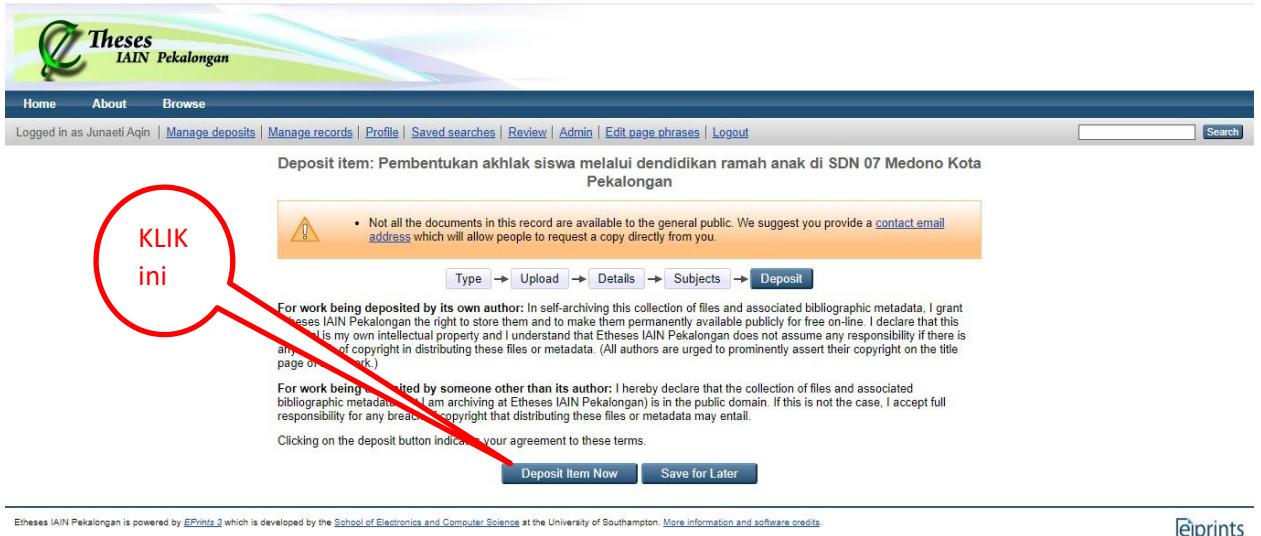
Theses
IAIN Pekalongan

Home About Browse

Logged in as Junaeti Aqin | Manage deposits | Manage records | Profile | Saved searches | Review | Admin | Edit page phrases | Logout

Search

Deposit item: Pembentukan akhlak siswa melalui dendidikan ramah anak di SDN 07 Medono Kota Pekalongan

• Not all the documents in this record are available to the general public. We suggest you provide a contact email address which will allow people to request a copy directly from you.

KLIK ini

Type → Upload → Details → Subjects → Deposit

For work being deposited by its own author: In self-archiving this collection of files and associated bibliographic metadata, I grant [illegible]theses IAIN Pekalongan the right to store them and to make them permanently available publicly for free on-line. I declare that this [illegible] is my own intellectual property and I understand that Etheses IAIN Pekalongan does not assume any responsibility if there is any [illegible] of copyright in distributing these files or metadata. (All authors are urged to prominently assert their copyright on the title page of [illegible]ork.)

For work being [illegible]ited by someone other than its author: I hereby declare that the collection of files and associated bibliographic metadata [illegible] I am archiving at Etheses IAIN Pekalongan) is in the public domain. If this is not the case, I accept full responsibility for any breach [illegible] copyright that distributing these files or metadata may entail.

Clicking on the deposit button indica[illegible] your agreement to these terms.

Deposit Item Now Save for Later

Etheses IAIN Pekalongan is powered by EPrints 3 which is developed by the School of Electronics and Computer Science at the University of Southampton. More information and software credits.

eprints